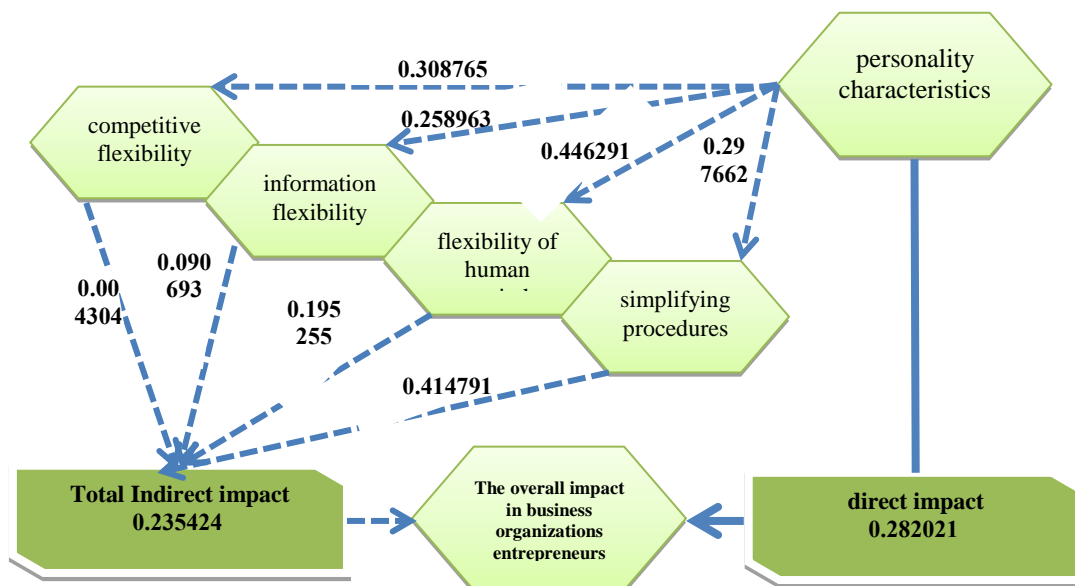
personality characteristics

0.308765

0.258963

0.446291

0.29 7662

competitive flexibility

information flexibility

flexibility of human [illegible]

simplifying procedures

0.00 4304

0.090 693

0.195 255

0.414791

Total Indirect impact 0.235424

The overall impact in business organizations entrepreneurs

direct impact 0.282021